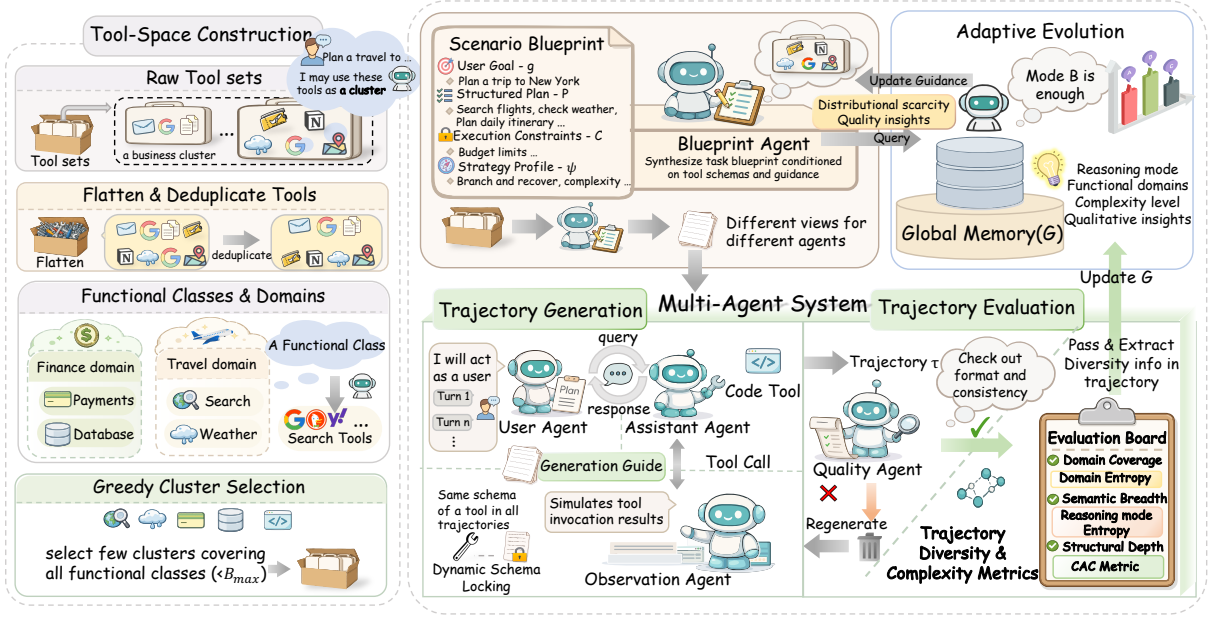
Tool-Space Construction

Plan a travel to ...

I may use these tools as a cluster

Raw Tool sets

Tool sets

a business cluster

...

Flatten & Deduplicate Tools

Flatten

deduplicate

Functional Classes & Domains

Finance domain

Payments

Database

Travel domain

Search

Weather

A Functional Class

Search Tools

...

Greedy Cluster Selection

select few clusters covering all functional classes ($<B_{max}$)

Scenario Blueprint

User Goal - g

Plan a trip to New York

Structured Plan - P

Search flights, check weather, Plan daily itinerary ...

Execution Constraints - C

Budget limits ...

Strategy Profile - $\psi$

Branch and recover, complexity ...

Blueprint Agent

Synthesize task blueprint conditioned on tool schemas and guidance

Different views for different agents

Adaptive Evolution

Update Guidance

Mode B is enough

Distributional scarcity

Quality insights

Query

Global Memory(G)

Reasoning mode

Functional domains

Complexity level

Qualitative insights

Update G

Multi-Agent System

Trajectory Generation

I will act as a user

Turn 1

Turn n

⋮

query

response

User Agent

Assistant Agent

Code Tool

Generation Guide

Tool Call

Same schema of a tool in all trajectories

Dynamic Schema Locking

Simulates tool invocation results

Observation Agent

Trajectory Evaluation

Trajectory τ

Check out format and consistency

Pass & Extract Diversity info in trajectory

Quality Agent

Regenerate

Trajectory Diversity & Complexity Metrics

Evaluation Board

Domain Coverage

Domain Entropy

Semantic Breadth

Reasoning mode Entropy

Structural Depth

CAC Metric